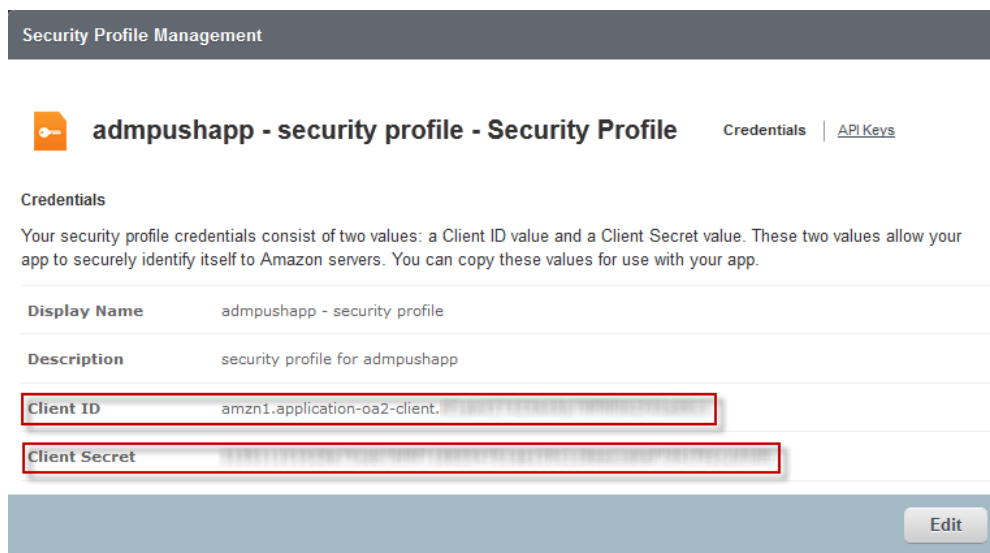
Security Profile Management

admpushapp - security profile - Security Profile

Credentials | API Keys

Credentials

Your security profile credentials consist of two values: a Client ID value and a Client Secret value. These two values allow your app to securely identify itself to Amazon servers. You can copy these values for use with your app.

| | |
|---|---|
| Display Name | admpushapp - security profile |
| Description | security profile for admpushapp |
| Client ID | amzn1.application-oa2-client.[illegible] |
| Client Secret | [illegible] |

Edit